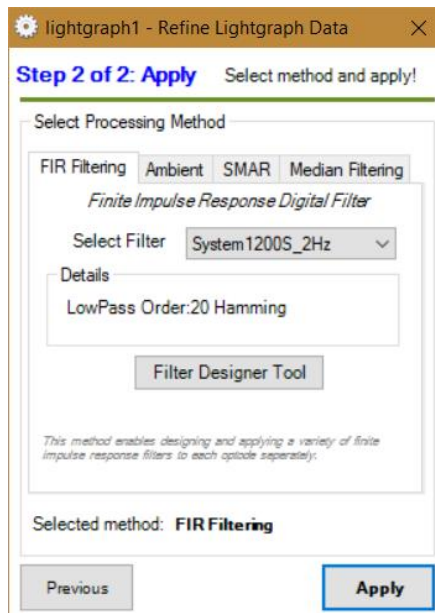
lightgraph1 - Refine Lightgraph Data

Step 2 of 2: Apply Select method and apply!

Select Processing Method

FIR Filtering Ambient SMAR Median Filtering

Finite Impulse Response Digital Filter

Select Filter System1200S_2Hz

Details

LowPass Order:20 Hamming

Filter Designer Tool

This method enables designing and applying a variety of finite impulse response filters to each optode seperately.

Selected method: FIR Filtering

Previous

Apply